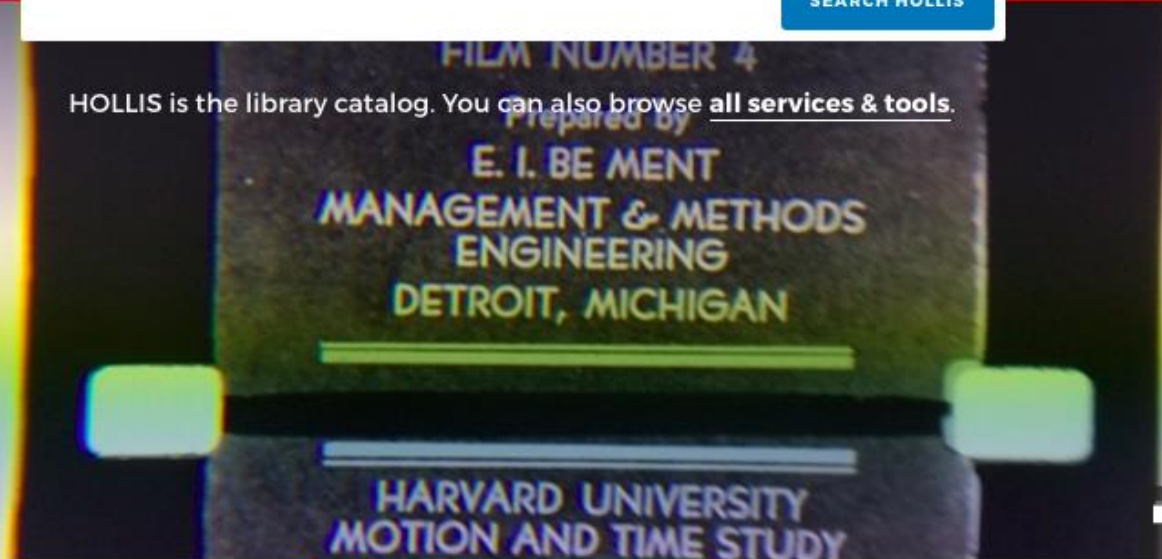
SEARCH HOLLIS

FILM NUMBER 4

HOLLIS is the library catalog. You can also browse all services & tools.

Prepared by

E. I. BE MENT

MANAGEMENT & METHODS ENGINEERING

DETROIT, MICHIGAN

HARVARD UNIVERSITY

MOTION AND TIME STUDY